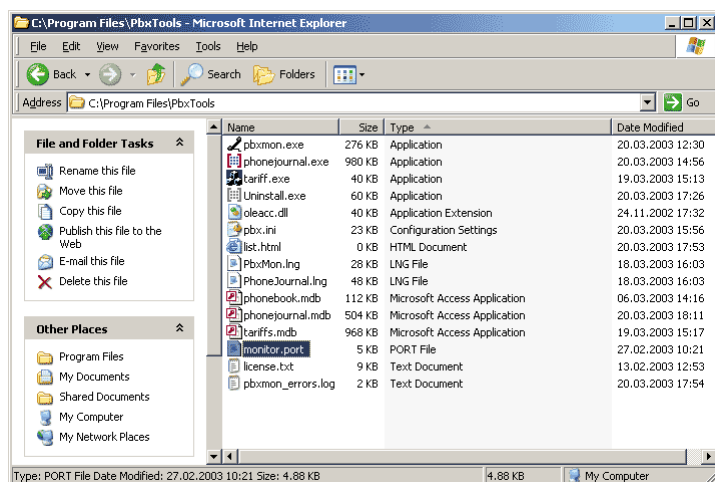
C:\Program Files\PbxTools - Microsoft Internet Explorer

File Edit View Favorites Tools Help

Back Search Folders

Address C:\Program Files\PbxTools Go

File and Folder Tasks

Rename this file
Move this file
Copy this file
Publish this file to the Web
E-mail this file
Delete this file

Other Places

Program Files
My Documents
Shared Documents
My Computer
My Network Places

| Name | Size | Type | Date Modified |
|---|---|---|---|
| pbxmon.exe | 276 KB | Application | 20.03.2003 12:30 |
| phonejournal.exe | 980 KB | Application | 20.03.2003 14:56 |
| tariff.exe | 40 KB | Application | 19.03.2003 15:13 |
| Uninstall.exe | 60 KB | Application | 20.03.2003 17:26 |
| oleacc.dll | 40 KB | Application Extension | 24.11.2002 17:32 |
| pbx.ini | 23 KB | Configuration Settings | 20.03.2003 15:56 |
| list.html | 0 KB | HTML Document | 20.03.2003 17:53 |
| PbxMon.lng | 28 KB | LNG File | 18.03.2003 16:03 |
| PhoneJournal.lng | 48 KB | LNG File | 18.03.2003 16:03 |
| phonebook.mdb | 112 KB | Microsoft Access Application | 06.03.2003 14:16 |
| phonejournal.mdb | 504 KB | Microsoft Access Application | 20.03.2003 18:11 |
| tariffs.mdb | 968 KB | Microsoft Access Application | 19.03.2003 15:17 |
| monitor.port | 5 KB | PORT File | 27.02.2003 10:21 |
| license.txt | 9 KB | Text Document | 13.02.2003 12:53 |
| pbxmon_errors.log | 2 KB | Text Document | 20.03.2003 17:54 |

Type: PORT File Date Modified: 27.02.2003 10:21 Size: 4.88 KB | 4.88 KB | My Computer